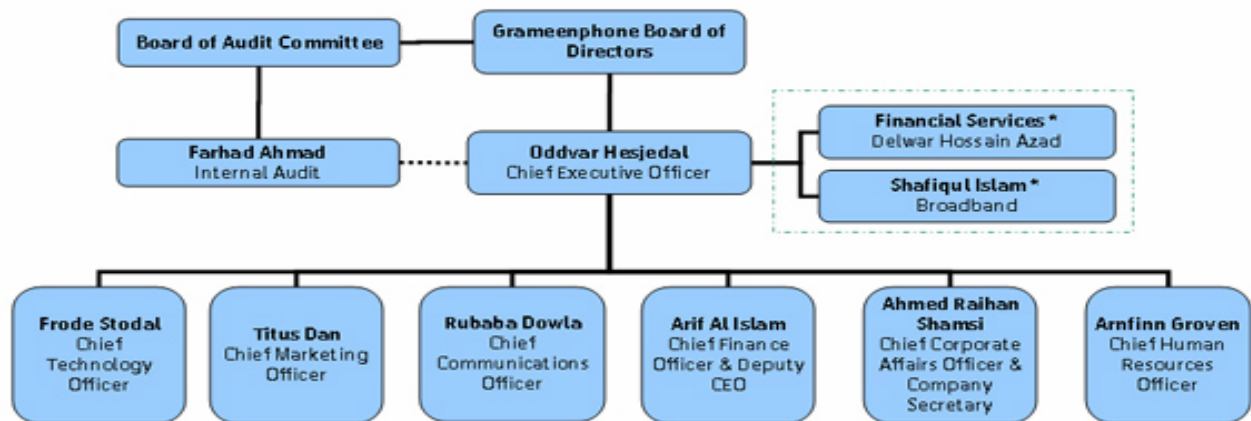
Board of Audit Committee

Grameenphone Board of Directors

Farhad Ahmad
Internal Audit

Oddvar Hesjedal
Chief Executive Officer

Financial Services *
Delwar Hossain Azad

Shafiqul Islam *
Broadband

Frode Stodal
Chief Technology Officer

Titus Dan
Chief Marketing Officer

Rubaba Dowla
Chief Communications Officer

Arif Al Islam
Chief Finance Officer & Deputy CEO

Ahmed Raihan Shamsi
Chief Corporate Affairs Officer & Company Secretary

Arnfinn Groven
Chief Human Resources Officer